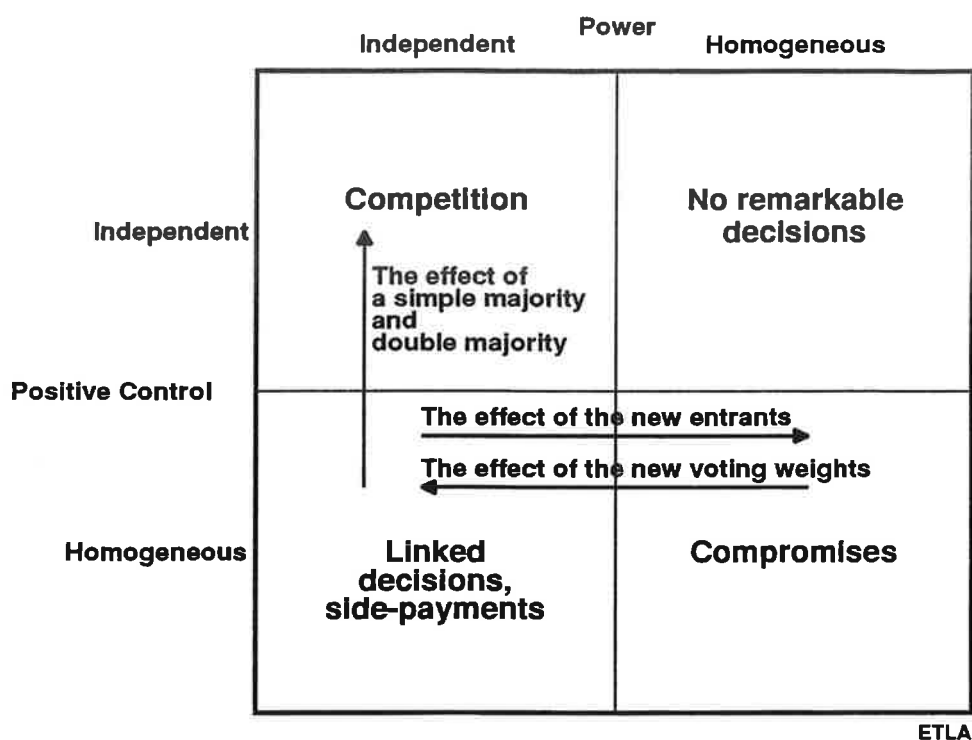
Power

Independent

Homogeneous

Positive Control

Independent

Homogeneous

Competition

No remarkable decisions

The effect of a simple majority and double majority

The effect of the new entrants

The effect of the new voting weights

Linked decisions, side-payments

Compromises

ETLA